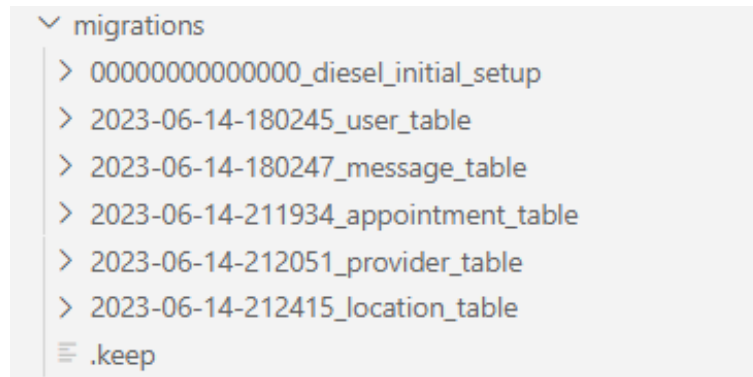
migrations
00000000000000_diesel_initial_setup
2023-06-14-180245_user_table
2023-06-14-180247_message_table
2023-06-14-211934_appointment_table
2023-06-14-212051_provider_table
2023-06-14-212415_location_table
.keep